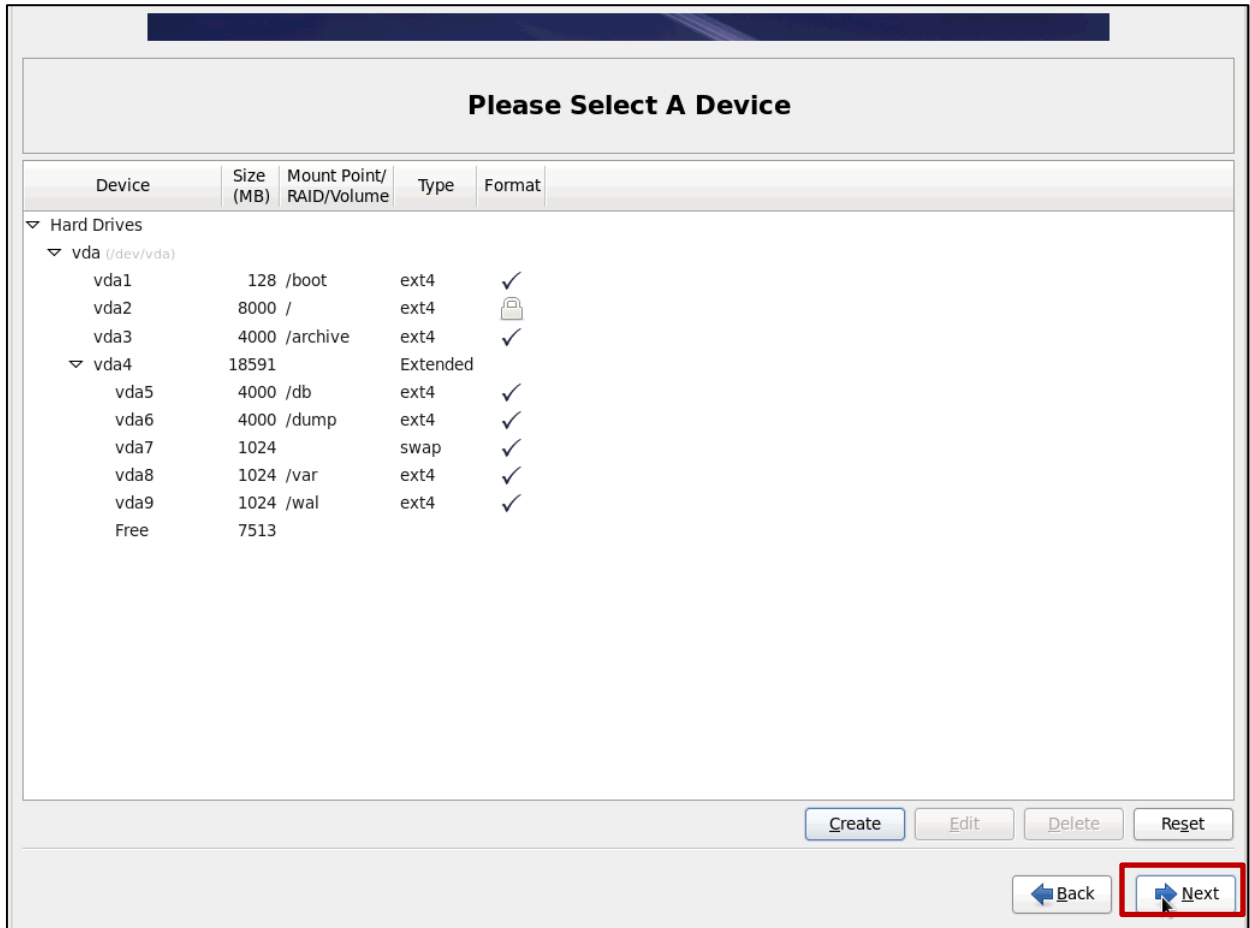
Please Select A Device

| Device | Size (MB) | Mount Point/ RAID/Volume | Type | Format |
|---|---|---|---|---|
| Hard Drives | | | | |
| vda (/dev/vda) | | | | |
| vda1 | 128 | /boot | ext4 | ✓ |
| vda2 | 8000 | / | ext4 | |
| vda3 | 4000 | /archive | ext4 | ✓ |
| vda4 | 18591 | | Extended | |
| vda5 | 4000 | /db | ext4 | ✓ |
| vda6 | 4000 | /dump | ext4 | ✓ |
| vda7 | 1024 | | swap | ✓ |
| vda8 | 1024 | /var | ext4 | ✓ |
| vda9 | 1024 | /wal | ext4 | ✓ |
| Free | 7513 | | | |

Create Edit Delete Reset

Back Next